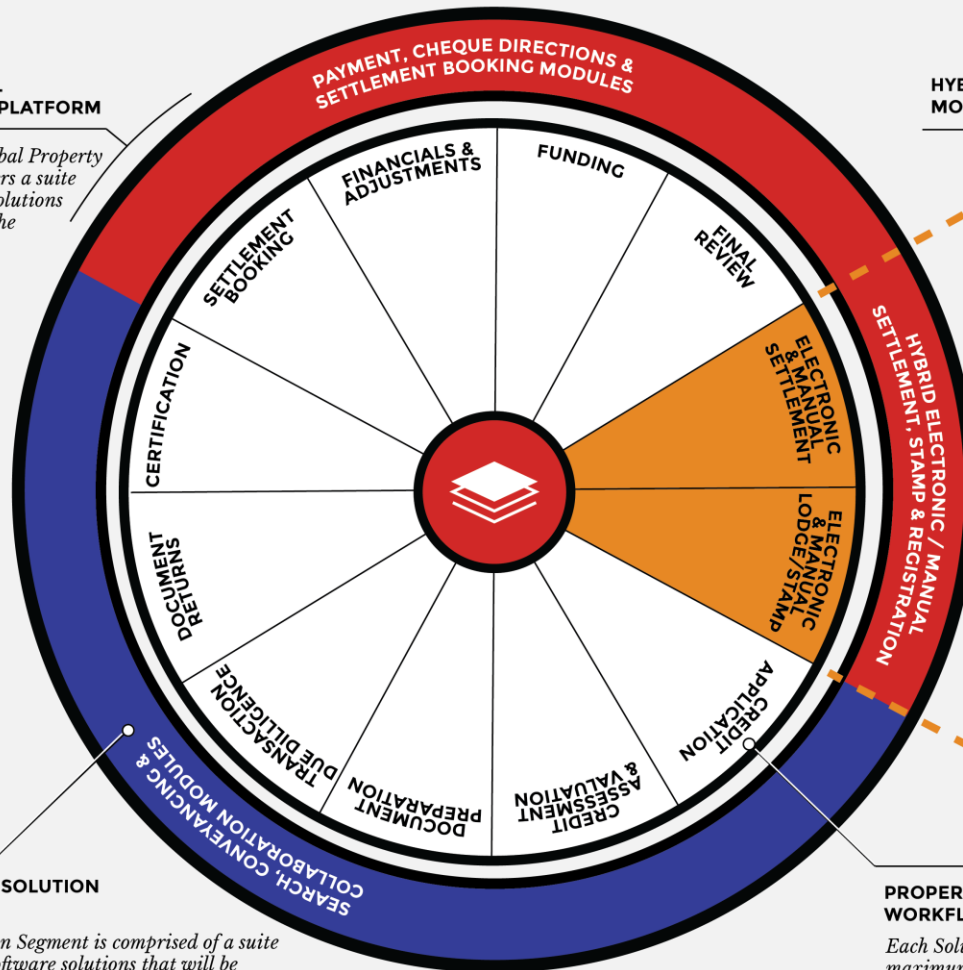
PLATFORM

bal Property
rs a suite
olutions
he

PAYMENT, CHEQUE DIRECTIONS & SETTLEMENT BOOKING MODULES

HYB
MO

FINANCIALS & ADJUSTMENTS

FUNDING

FINAL REVIEW

SETTLEMENT BOOKING

CERTIFICATION

ELECTRONIC & MANUAL SETTLEMENT

ELECTRONIC & MANUAL LODGE/STAMP

HYBRID ELECTRONIC / MANUAL SETTLEMENT, STAMP & REGISTRATION

DOCUMENT RETURNS

TRANSACTION DUE DILIGENCE

DOCUMENT PREPARATION

CREDIT ASSESSMENT & VALUATION

CREDIT APPLICATION

SEARCH, CONVEYANCING & COLLABORATION MODULES

SOLUTION

n Segment is comprised of a suite
ftware solutions that will be

PROPER
WORKFL

Each Solu
maximu